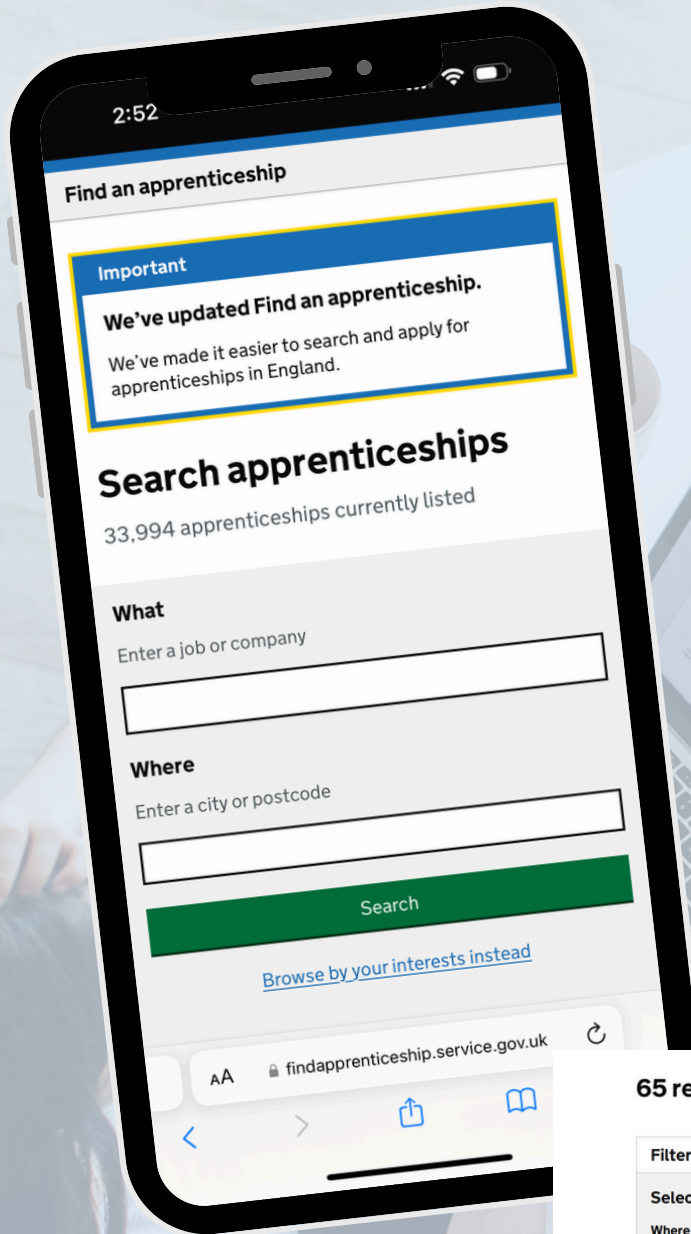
2:52

Find an apprenticeship

Important

We've updated Find an apprenticeship.

We've made it easier to search and apply for apprenticeships in England.

Search apprenticeships

33,994 apprenticeships currently listed

What

Enter a job or company

Where

Enter a city or postcode

Search

Browse by your interests instead

AA findapprenticeship.service.gov.uk

65 re

Filter

Selec

Where